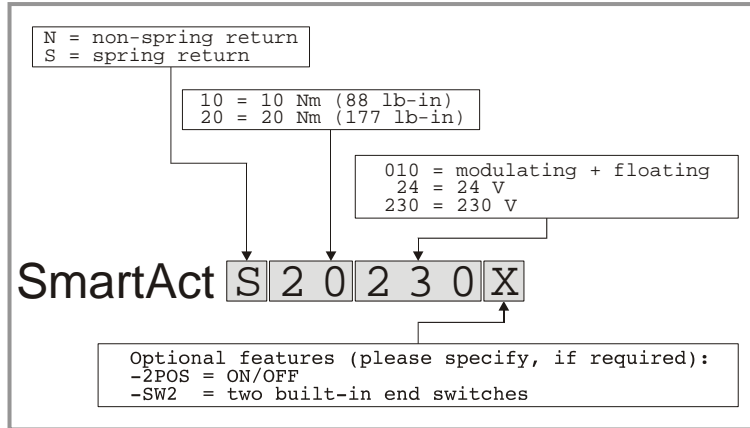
N = non-spring return
S = spring return

10 = 10 Nm (88 lb-in)
20 = 20 Nm (177 lb-in)

010 = modulating + floating
24 = 24 V
230 = 230 V

SmartAct S 2 0 2 3 0 X

Optional features (please specify, if required):
-2POS = ON/OFF
-SW2 = two built-in end switches